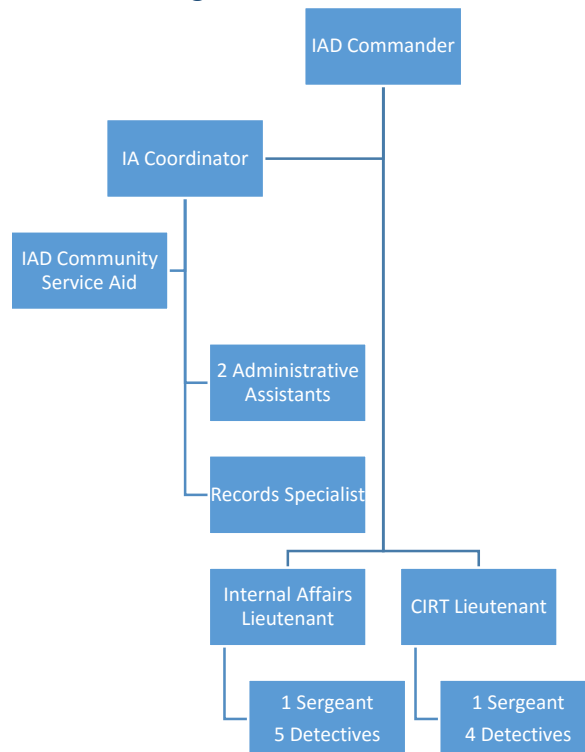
IAD Commander

IA Coordinator

IAD Community Service Aid

2 Administrative Assistants

Records Specialist

Internal Affairs Lieutenant

CIRT Lieutenant

1 Sergeant
5 Detectives

1 Sergeant
4 Detectives